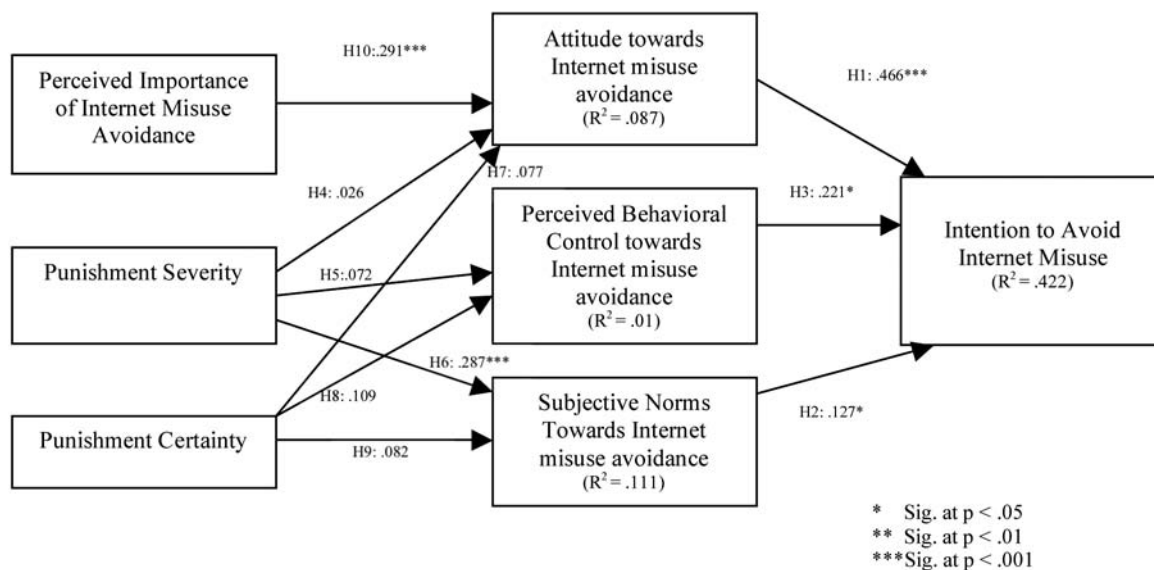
Perceived Importance of Internet Misuse Avoidance

H10:.291***

Attitude towards Internet misuse avoidance
($R^2 = .087$)

H1: .466***

H4: .026

H7: .077

Perceived Behavioral Control towards Internet misuse avoidance
($R^2 = .01$)

H3: .221*

Intention to Avoid Internet Misuse
($R^2 = .422$)

Punishment Severity

H5:.072

H6: .287***

H8: .109

Subjective Norms Towards Internet misuse avoidance
($R^2 = .111$)

H2: .127*

Punishment Certainty

H9: .082

* Sig. at p < .05
** Sig. at p < .01
***Sig. at p < .001